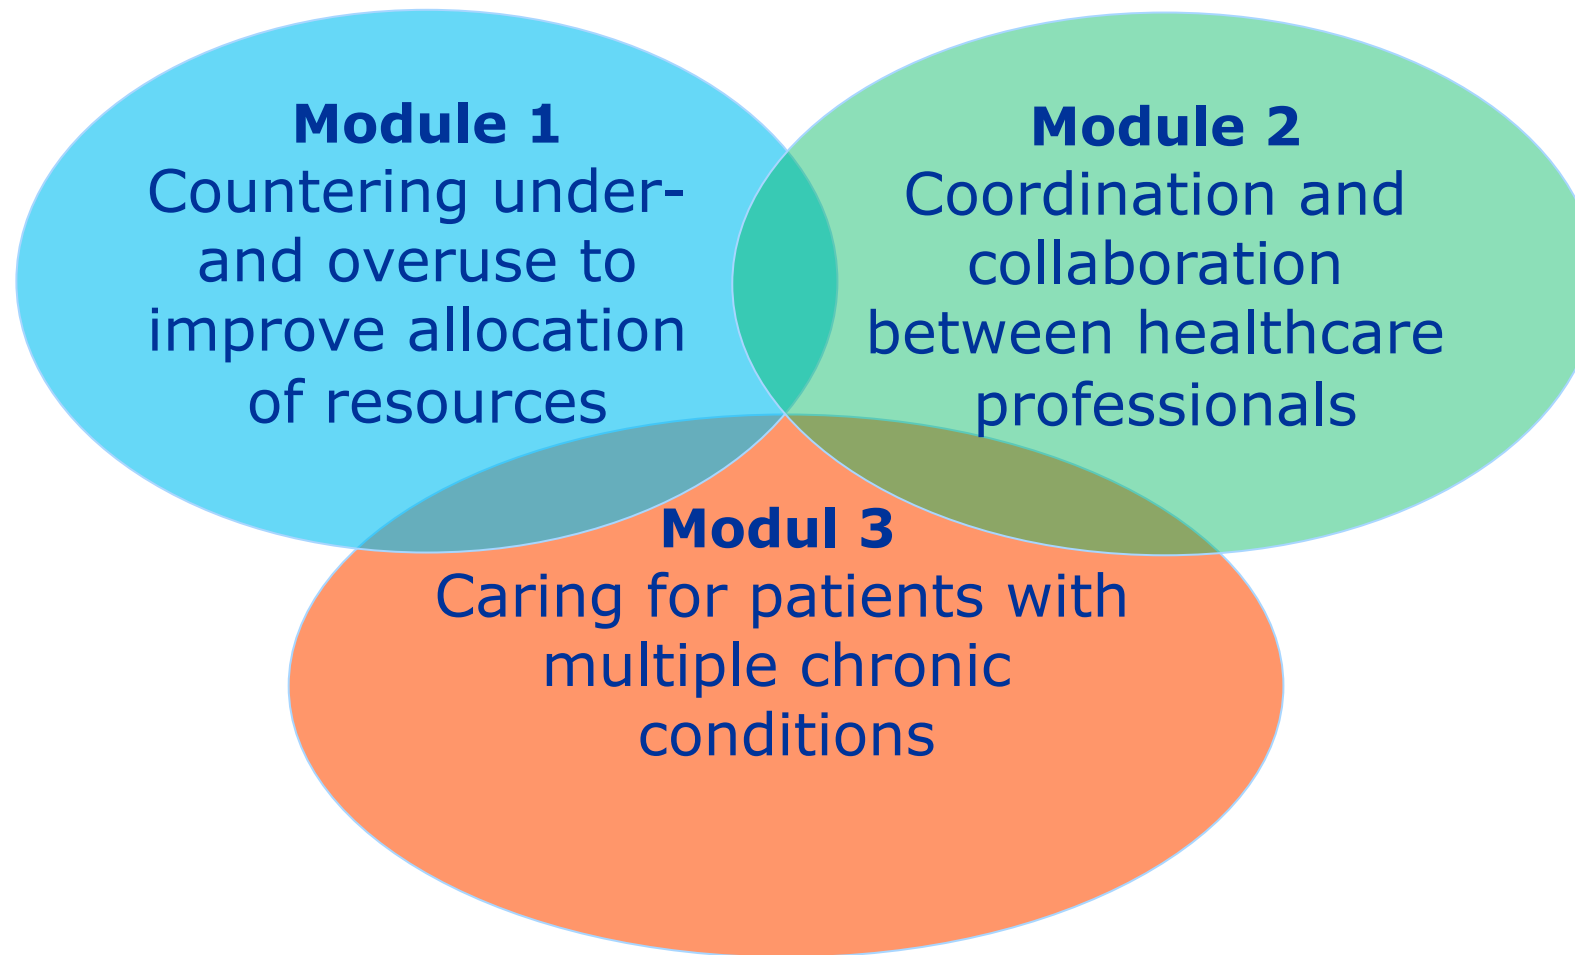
Module 1
Countering under- and overuse to improve allocation of resources

Module 2
Coordination and collaboration between healthcare professionals

Modul 3
Caring for patients with multiple chronic conditions